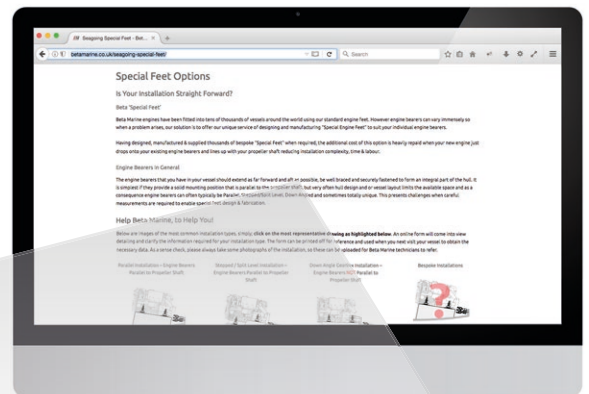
Seagoing Special Feet - Bet... ×

betamarine.co.uk/seagoing-special-feet/

Search

Special Feet Options

Is Your Installation Straight Forward?

Beta 'Special Feet'

Beta Marine engines have been fitted into tens of thousands of vessels around the world using our standard engine feet. However engine bearers can vary immensely so when a problem arises, our solution is to offer our unique service of designing and manufacturing "Special Engine Feet" to suit your individual engine bearers.

Having designed, manufactured & supplied thousands of bespoke "Special Feet" when required, the additional cost of this option is heavily repaid when your new engine just drops onto your existing engine bearers and lines up with your propeller shaft reducing installation complexity, time & labour.

Engine Bearers in General

The engine bearers that you have in your vessel should extend as far forward and aft as possible, be well braced and securely fastened to form an integral part of the hull. It is simplest if they provide a solid mounting position that is parallel to the propeller shaft, but very often hull design and or vessel layout limits the available space and as a consequence engine bearers can often typically be Parallel, Stepped/Split Level, Down Angled and sometimes totally unique. This presents challenges where careful measurements are required to enable special feet design & fabrication.

Help Beta Marine, to Help You!

Below are images of the more common installation types, simply click on the most representative drawing as highlighted below. An online form will come into view detailing and clarify the information required for your installation type. The form can be printed off for reference and used when you next visit your vessel to obtain the necessary data. As a cross check, please always take some photographs of the installation, so these can be uploaded for Beta Marine technicians to refer.

Parallel Installation - Engine Bearers Parallel to Propeller Shaft

Stepped / Split Level Installation - Engine Bearers Parallel to Propeller Shaft

Down Angle Engine Installation - Engine Bearers NOT Parallel to Propeller Shaft

Bespoke Installations

?